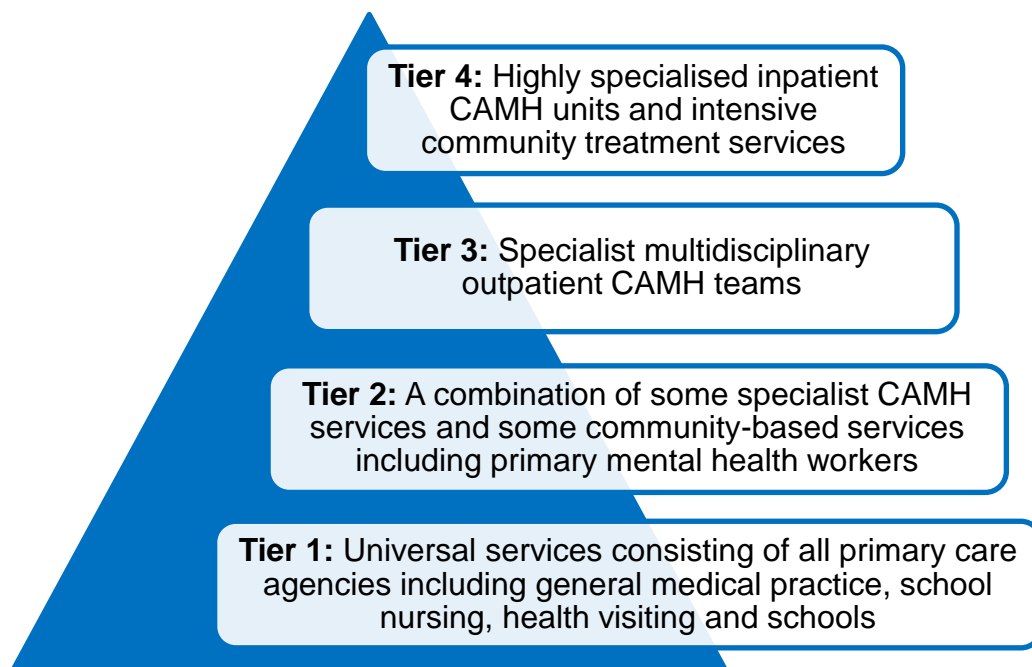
**Tier 4:** Highly specialised inpatient CAMH units and intensive community treatment services

**Tier 3:** Specialist multidisciplinary outpatient CAMH teams

**Tier 2:** A combination of some specialist CAMH services and some community-based services including primary mental health workers

**Tier 1:** Universal services consisting of all primary care agencies including general medical practice, school nursing, health visiting and schools